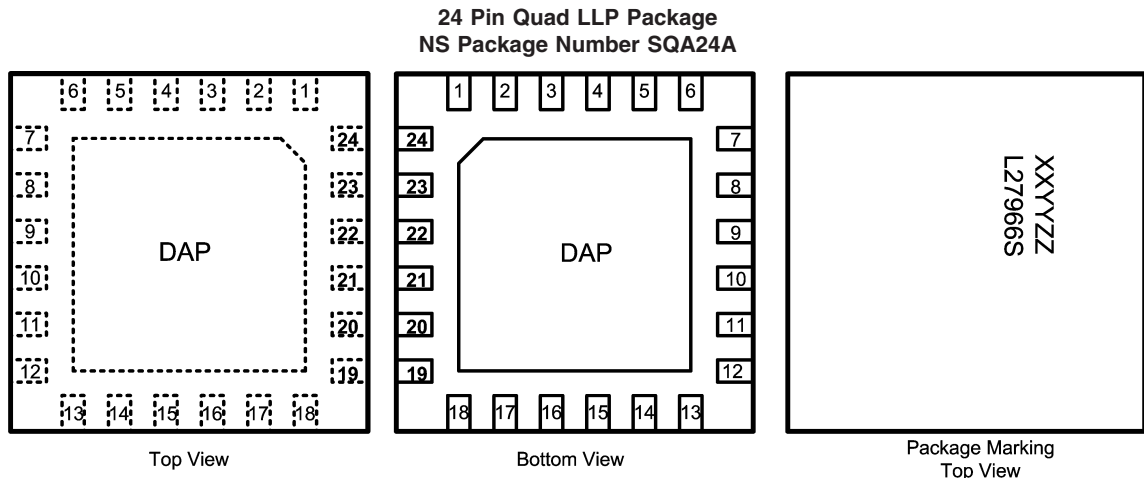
24 Pin Quad LLP Package
NS Package Number SQA24A

6 5 4 3 2 1
7 24
8 23
9 22
DAP
10 21
11 20
12 19
13 14 15 16 17 18

Top View

1 2 3 4 5 6
24 7
23 8
22 9
DAP
21 10
20 11
19 12
18 17 16 15 14 13

Bottom View

XXYYZZ
L27966S

Package Marking
Top View